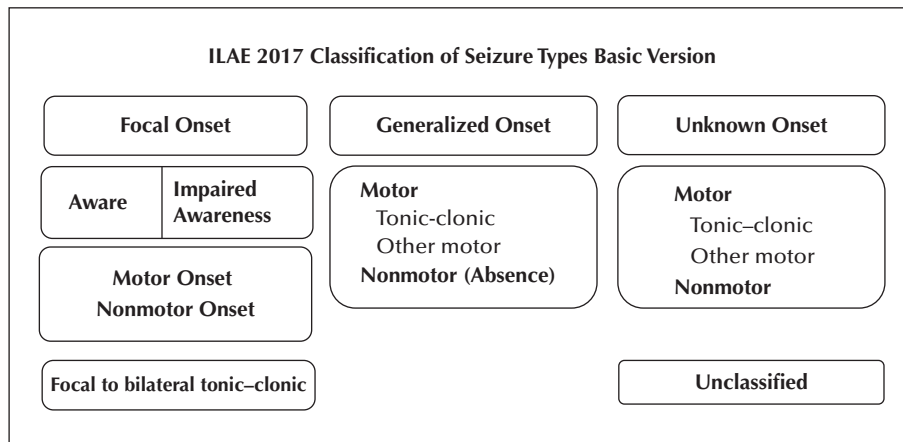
ILAE 2017 Classification of Seizure Types Basic Version

Focal Onset

Aware

Impaired Awareness

Motor Onset
Nonmotor Onset

Focal to bilateral tonic–clonic

Generalized Onset

Motor
Tonic-clonic
Other motor
Nonmotor (Absence)

Unknown Onset

Motor
Tonic–clonic
Other motor
Nonmotor

Unclassified